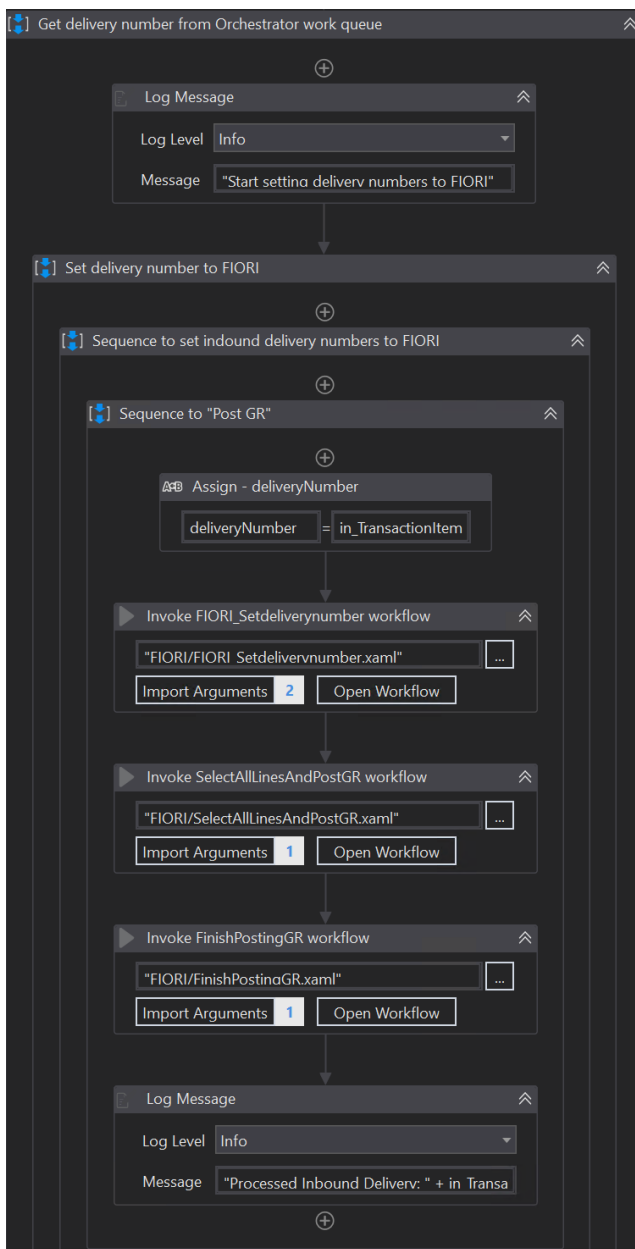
Get delivery number from Orchestrator work queue

Log Message

Log Level Info

Message "Start setting delivery numbers to FIORI"

Set delivery number to FIORI

Sequence to set indound delivery numbers to FIORI

Sequence to "Post GR"

Assign - deliveryNumber

deliveryNumber = in_TransactionItem

Invoke FIORI_Setdeliverynumber workflow

"FIORI/FIORI_Setdeliverynumber.xaml" ...

Import Arguments 2 Open Workflow

Invoke SelectAllLinesAndPostGR workflow

"FIORI/SelectAllLinesAndPostGR.xaml" ...

Import Arguments 1 Open Workflow

Invoke FinishPostingGR workflow

"FIORI/FinishPostingGR.xaml" ...

Import Arguments 1 Open Workflow

Log Message

Log Level Info

Message "Processed Inbound Delivery: " + in_Transa